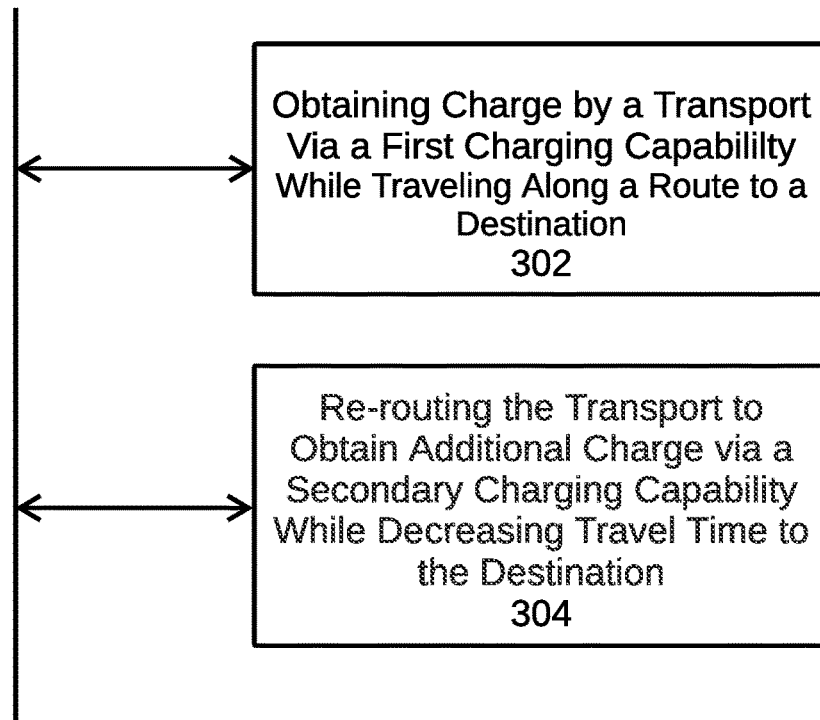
Obtaining Charge by a Transport Via a First Charging Capabililty While Traveling Along a Route to a Destination
302

Re-routing the Transport to Obtain Additional Charge via a Secondary Charging Capability While Decreasing Travel Time to the Destination
304